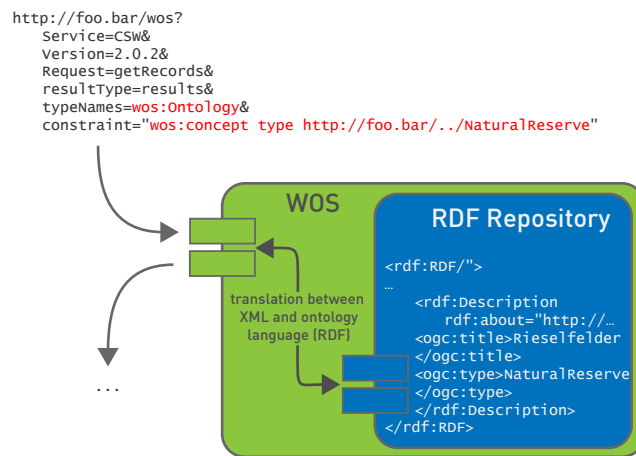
http://foo.bar/wos?
Service=CSW&
Version=2.0.2&
Request=getRecords&
resultType=results&
typeNames=wos:Ontology&
constraint="wos:concept type http://foo.bar/../NaturalReserve"

WOS

RDF Repository

translation between XML and ontology language (RDF)

<rdf:RDF/">
…
<rdf:Description
rdf:about="http://…
<ogc:title>Rieselfelder
</ogc:title>
<ogc:type>NaturalReserve
</ogc:type>
</rdf:Description>
</rdf:RDF>

…